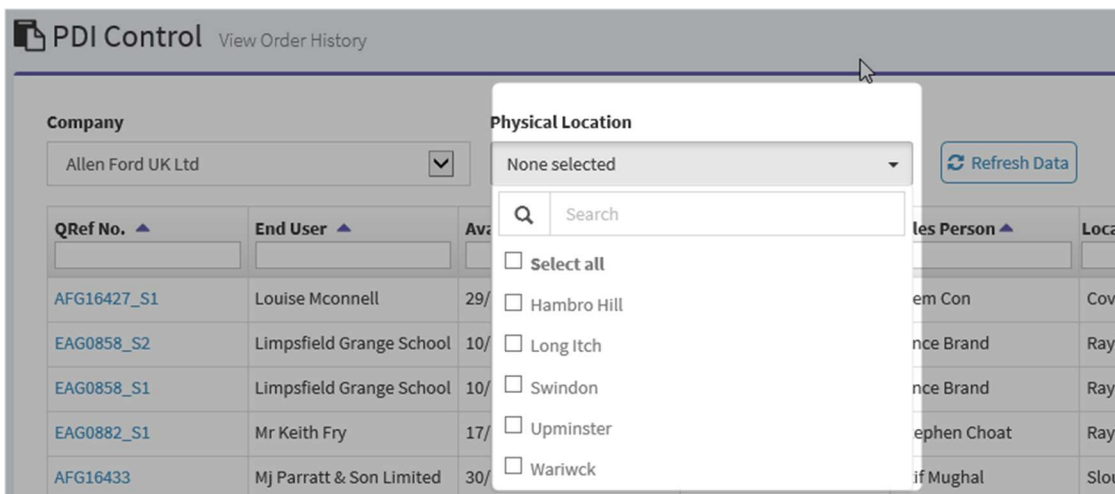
PDI Control View Order History

Company
Allen Ford UK Ltd

Physical Location
None selected

Refresh Data

Search

Select all
Hambro Hill
Long Itch
Swindon
Upminster
Wariwck

| QRef No. ▲ | End User ▲ | Ava | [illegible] | les Person ▲ | Loca |
|---|---|---|---|---|---|
| AFG16427_S1 | Louise Mconnell | 29/ | | em Con | Cov |
| EAG0858_S2 | Limpsfield Grange School | 10/ | | nce Brand | Ray |
| EAG0858_S1 | Limpsfield Grange School | 10/ | | nce Brand | Ray |
| EAG0882_S1 | Mr Keith Fry | 17/ | | ephen Choat | Ray |
| AFG16433 | Mj Parratt & Son Limited | 30/ | | if Mughal | Slo |